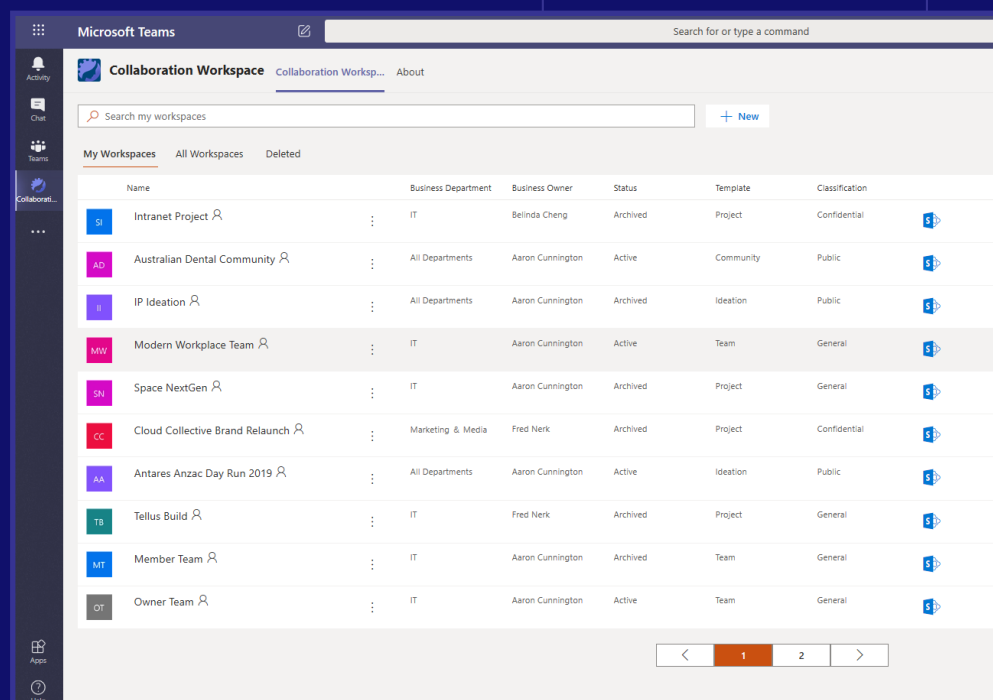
Microsoft Teams

Search for or type a command

Activity

Chat

Teams

Collaborati...

...

Apps

Collaboration Workspace

Collaboration Worksp...

About

Search my workspaces

New

My Workspaces

All Workspaces

Deleted

| | Name | Business Department | Business Owner | Status | Template | Classification |
|---|---|---|---|---|---|---|
| SI | Intranet Project | IT | Belinda Cheng | Archived | Project | Confidential |
| AD | Australian Dental Community | All Departments | Aaron Cunnington | Active | Community | Public |
| II | IP Ideation | All Departments | Aaron Cunnington | Archived | Ideation | Public |
| MW | Modern Workplace Team | IT | Aaron Cunnington | Active | Team | General |
| SN | Space NextGen | IT | Aaron Cunnington | Archived | Project | General |
| CC | Cloud Collective Brand Relaunch | Marketing & Media | Fred Nerk | Archived | Project | Confidential |
| AA | Antares Anzac Day Run 2019 | All Departments | Aaron Cunnington | Active | Ideation | Public |
| TB | Tellus Build | IT | Fred Nerk | Archived | Project | General |
| MT | Member Team | IT | Aaron Cunnington | Archived | Team | General |
| OT | Owner Team | IT | Aaron Cunnington | Active | Team | General |

1 2